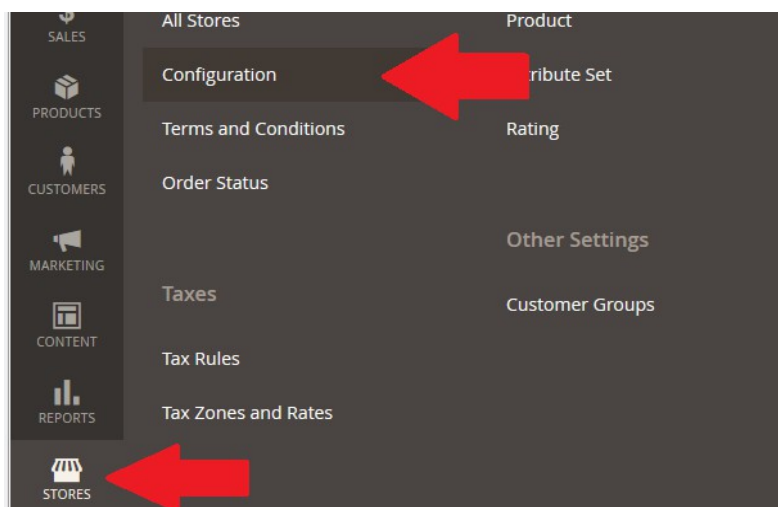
SALES
PRODUCTS
CUSTOMERS
MARKETING
CONTENT
REPORTS
STORES

All Stores
Configuration
Terms and Conditions
Order Status

Taxes
Tax Rules
Tax Zones and Rates

Product
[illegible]ribute Set
Rating

Other Settings
Customer Groups